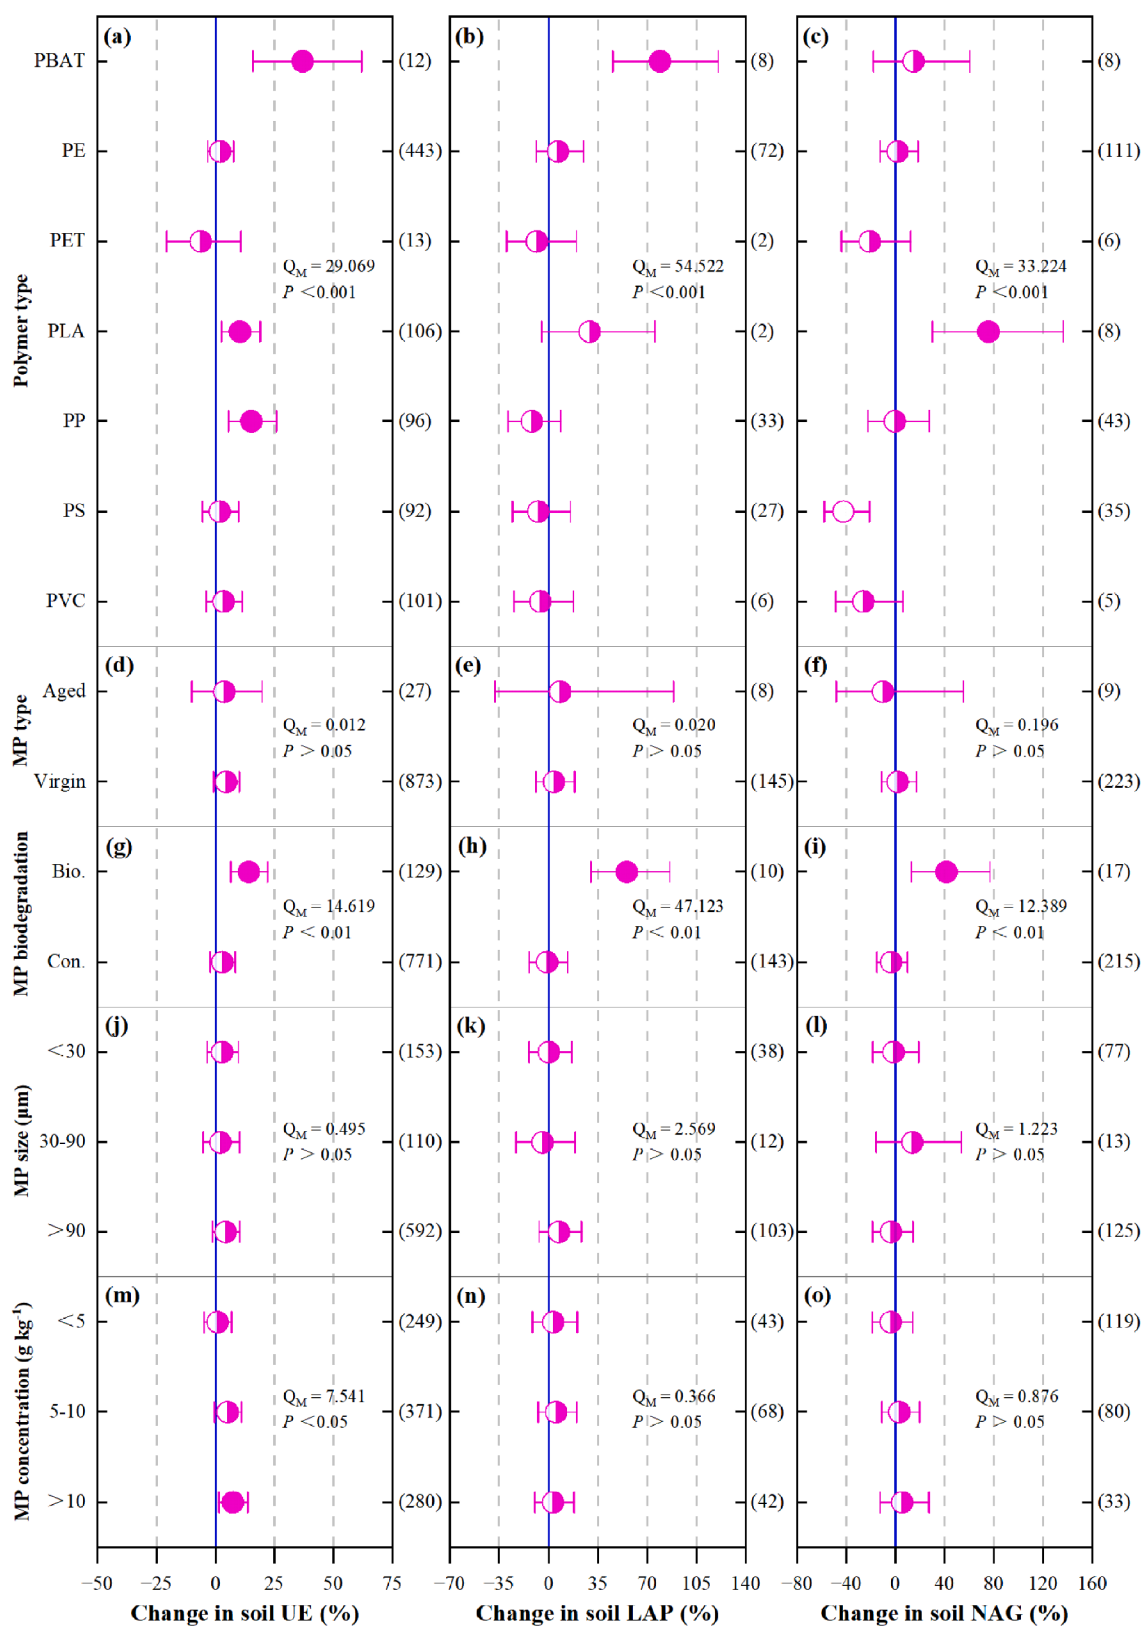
(a)
PBAT (12)
PE (443)
PET (13)
PLA (106)
PP (96)
PS (92)
PVC (101)
$Q_M = 29.069$
$P < 0.001$

(b)
(8)
(72)
(2)
(2)
(33)
(27)
(6)
$Q_M = 54.522$
$P < 0.001$

(c)
(8)
(111)
(6)
(8)
(43)
(35)
(5)
$Q_M = 33.224$
$P < 0.001$

Polymer type

(d)
Aged (27)
Virgin (873)
$Q_M = 0.012$
$P > 0.05$

(e)
(8)
(145)
$Q_M = 0.020$
$P > 0.05$

(f)
(9)
(223)
$Q_M = 0.196$
$P > 0.05$

MP type

(g)
Bio. (129)
Con. (771)
$Q_M = 14.619$
$P < 0.01$

(h)
(10)
(143)
$Q_M = 47.123$
$P < 0.01$

(i)
(17)
(215)
$Q_M = 12.389$
$P < 0.01$

MP biodegradation

(j)
<30 (153)
30-90 (110)
>90 (592)
$Q_M = 0.495$
$P > 0.05$

(k)
(38)
(12)
(103)
$Q_M = 2.569$
$P > 0.05$

(l)
(77)
(13)
(125)
$Q_M = 1.223$
$P > 0.05$

MP size (μm)

(m)
<5 (249)
5-10 (371)
>10 (280)
$Q_M = 7.541$
$P < 0.05$

(n)
(43)
(68)
(42)
$Q_M = 0.366$
$P > 0.05$

(o)
(119)
(80)
(33)
$Q_M = 0.876$
$P > 0.05$

MP concentration (g kg$^{-1}$)

−50 −25 0 25 50 75
Change in soil UE (%)

−70 −35 0 35 70 105 140
Change in soil LAP (%)

−80 −40 0 40 80 120 160
Change in soil NAG (%)